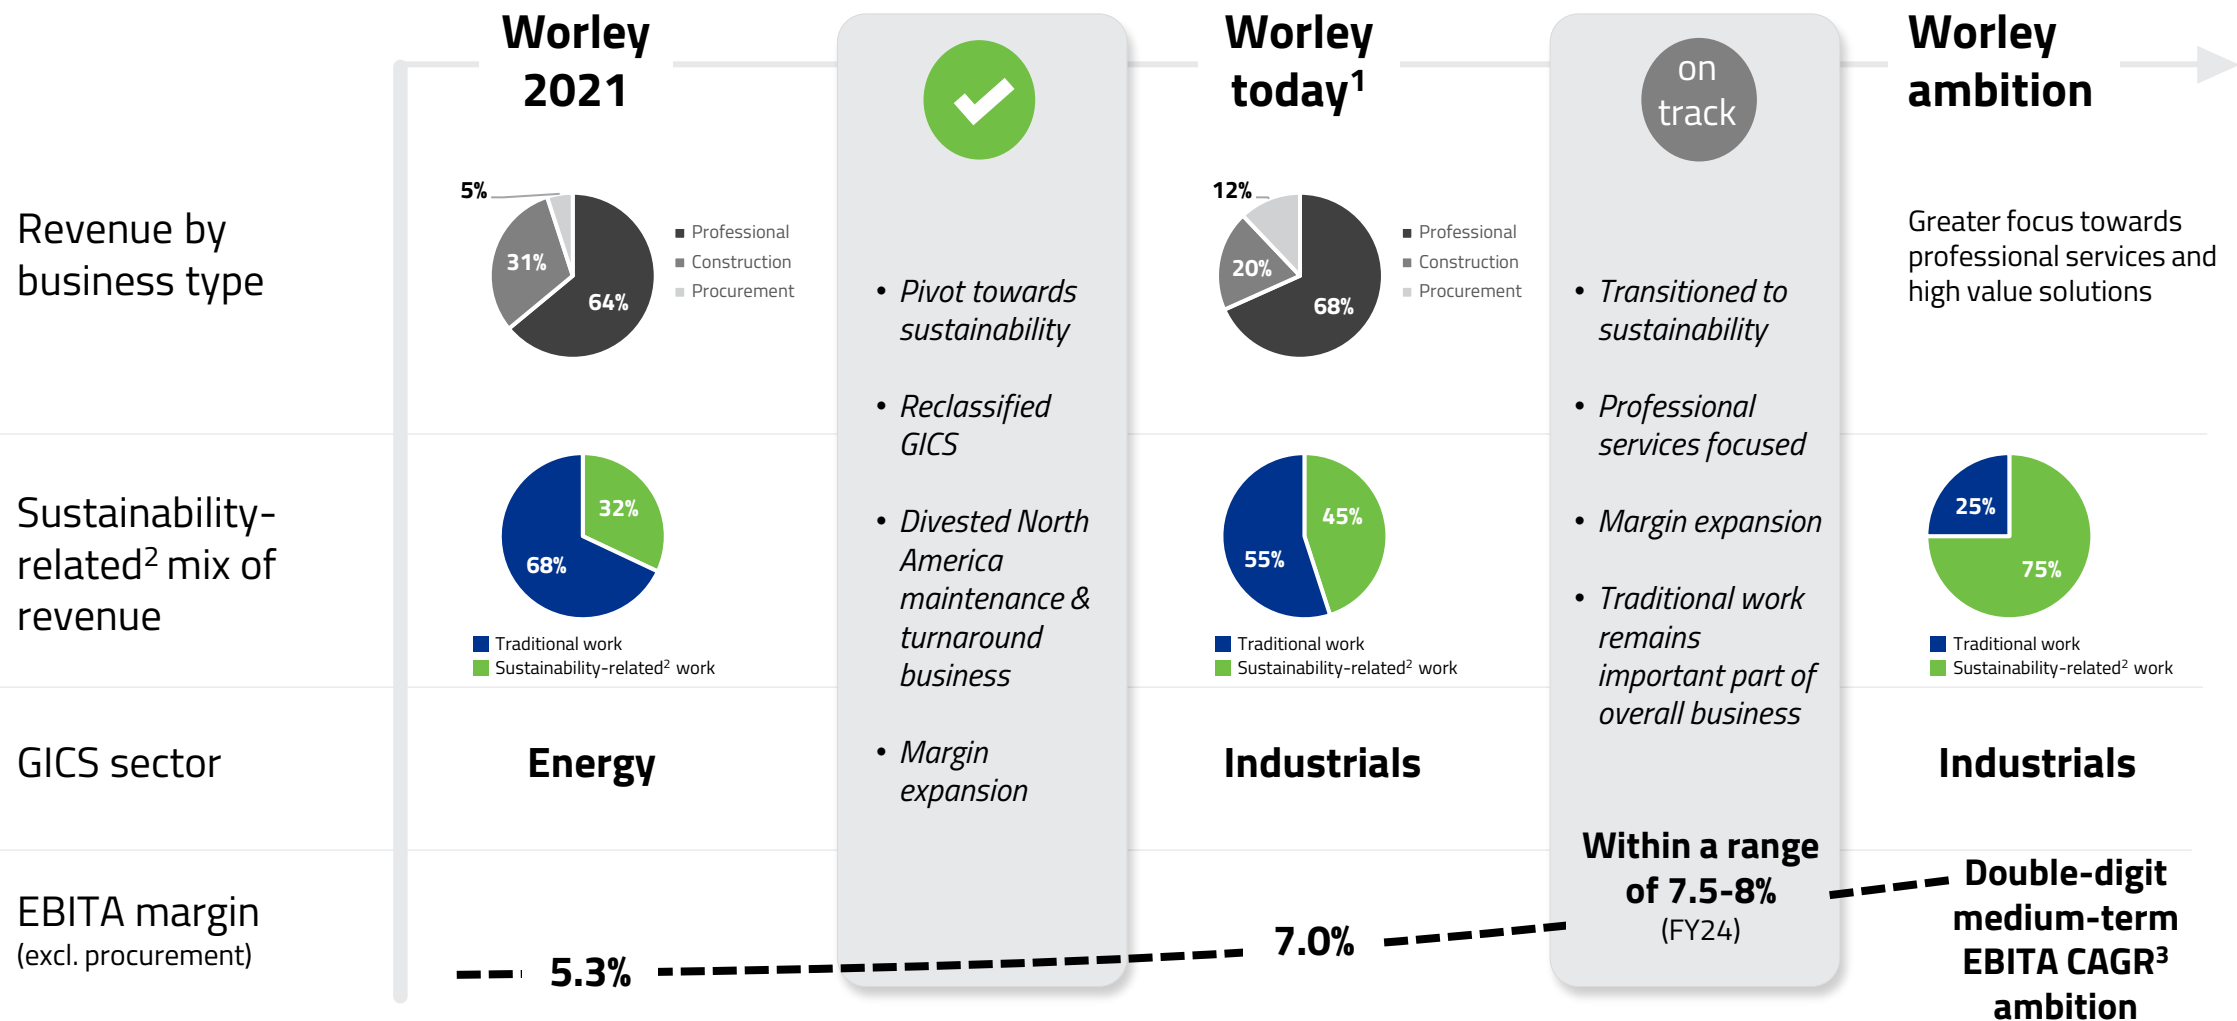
Worley 2021

Worley today$^1$

on track

Worley ambition

Revenue by business type

5%
31%
64%
■ Professional
■ Construction
■ Procurement

• Pivot towards sustainability

• Reclassified GICS

• Divested North America maintenance & turnaround business

• Margin expansion

12%
20%
68%
■ Professional
■ Construction
■ Procurement

• Transitioned to sustainability

• Professional services focused

• Margin expansion

• Traditional work remains important part of overall business

Greater focus towards professional services and high value solutions

Sustainability-related$^2$ mix of revenue

32%
68%
Traditional work
Sustainability-related$^2$ work

45%
55%
Traditional work
Sustainability-related$^2$ work

25%
75%
Traditional work
Sustainability-related$^2$ work

GICS sector

Energy

Industrials

Industrials

EBITA margin
(excl. procurement)

5.3%

7.0%

Within a range of 7.5-8%
(FY24)

Double-digit medium-term EBITA CAGR$^3$ ambition